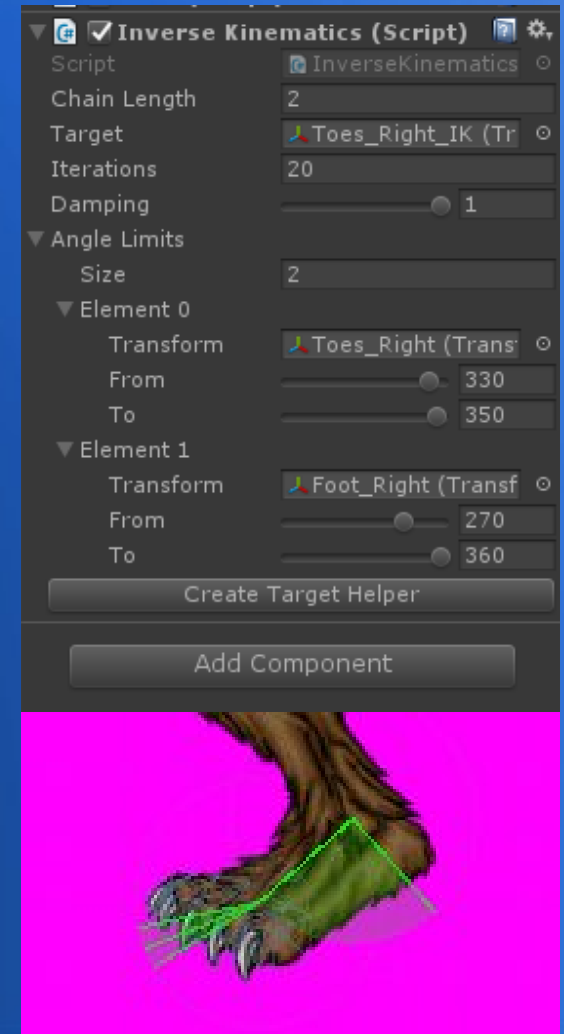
Inverse Kinematics (Script)

Script InverseKinematics

Chain Length 2

Target Toes_Right_IK (Tr

Iterations 20

Damping 1

Angle Limits

Size 2

Element 0

Transform Toes_Right (Trans

From 330

To 350

Element 1

Transform Foot_Right (Transf

From 270

To 360

Create Target Helper

Add Component